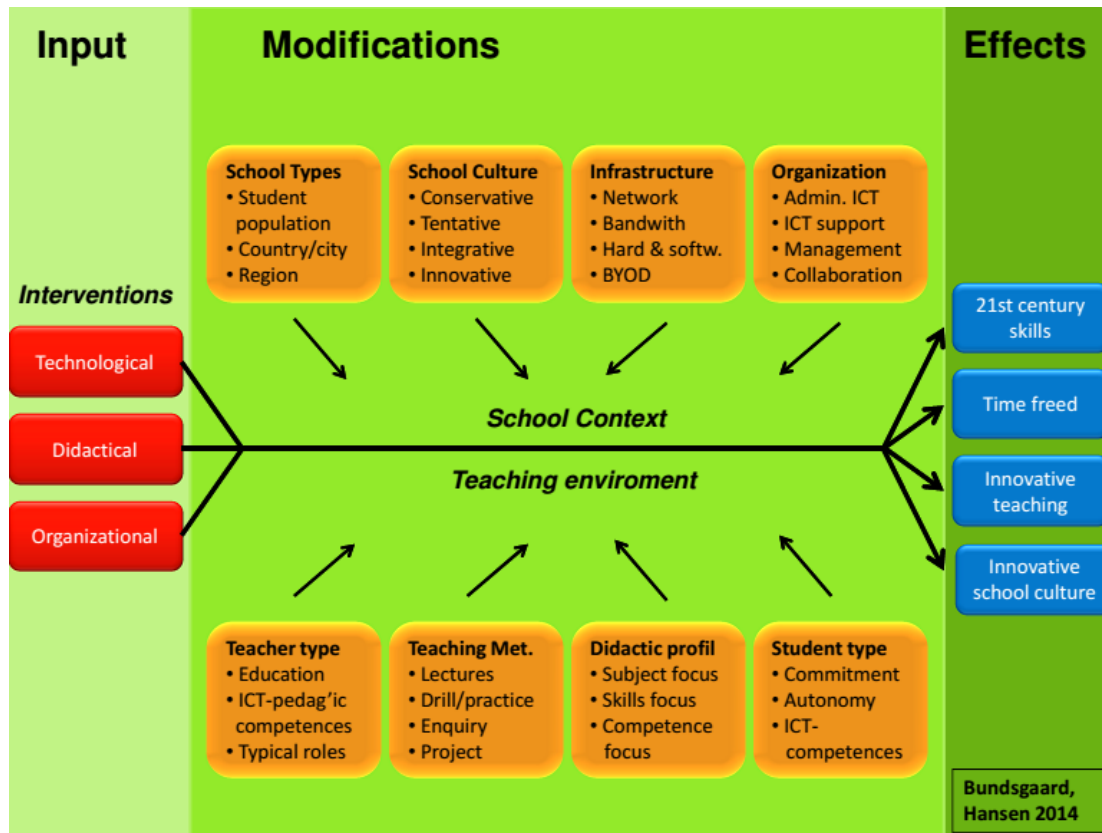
Input

Modifications

Effects

School Types
• Student population
• Country/city
• Region

School Culture
• Conservative
• Tentative
• Integrative
• Innovative

Infrastructure
• Network
• Bandwith
• Hard & softw.
• BYOD

Organization
• Admin. ICT
• ICT support
• Management
• Collaboration

Interventions

Technological

Didactical

Organizational

School Context

Teaching enviroment

21st century skills

Time freed

Innovative teaching

Innovative school culture

Teacher type
• Education
• ICT-pedag'ic competences
• Typical roles

Teaching Met.
• Lectures
• Drill/practice
• Enquiry
• Project

Didactic profil
• Subject focus
• Skills focus
• Competence focus

Student type
• Commitment
• Autonomy
• ICT-competences

Bundsgaard, Hansen 2014